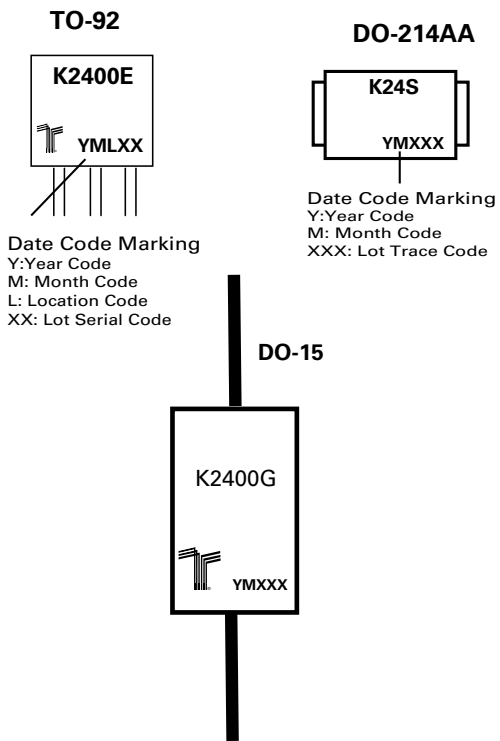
TO-92

K2400E

YMLXX

Date Code Marking
Y:Year Code
M: Month Code
L: Location Code
XX: Lot Serial Code

DO-214AA

K24S

YMXXX

Date Code Marking
Y:Year Code
M: Month Code
XXX: Lot Trace Code

DO-15

K2400G

YMXXX